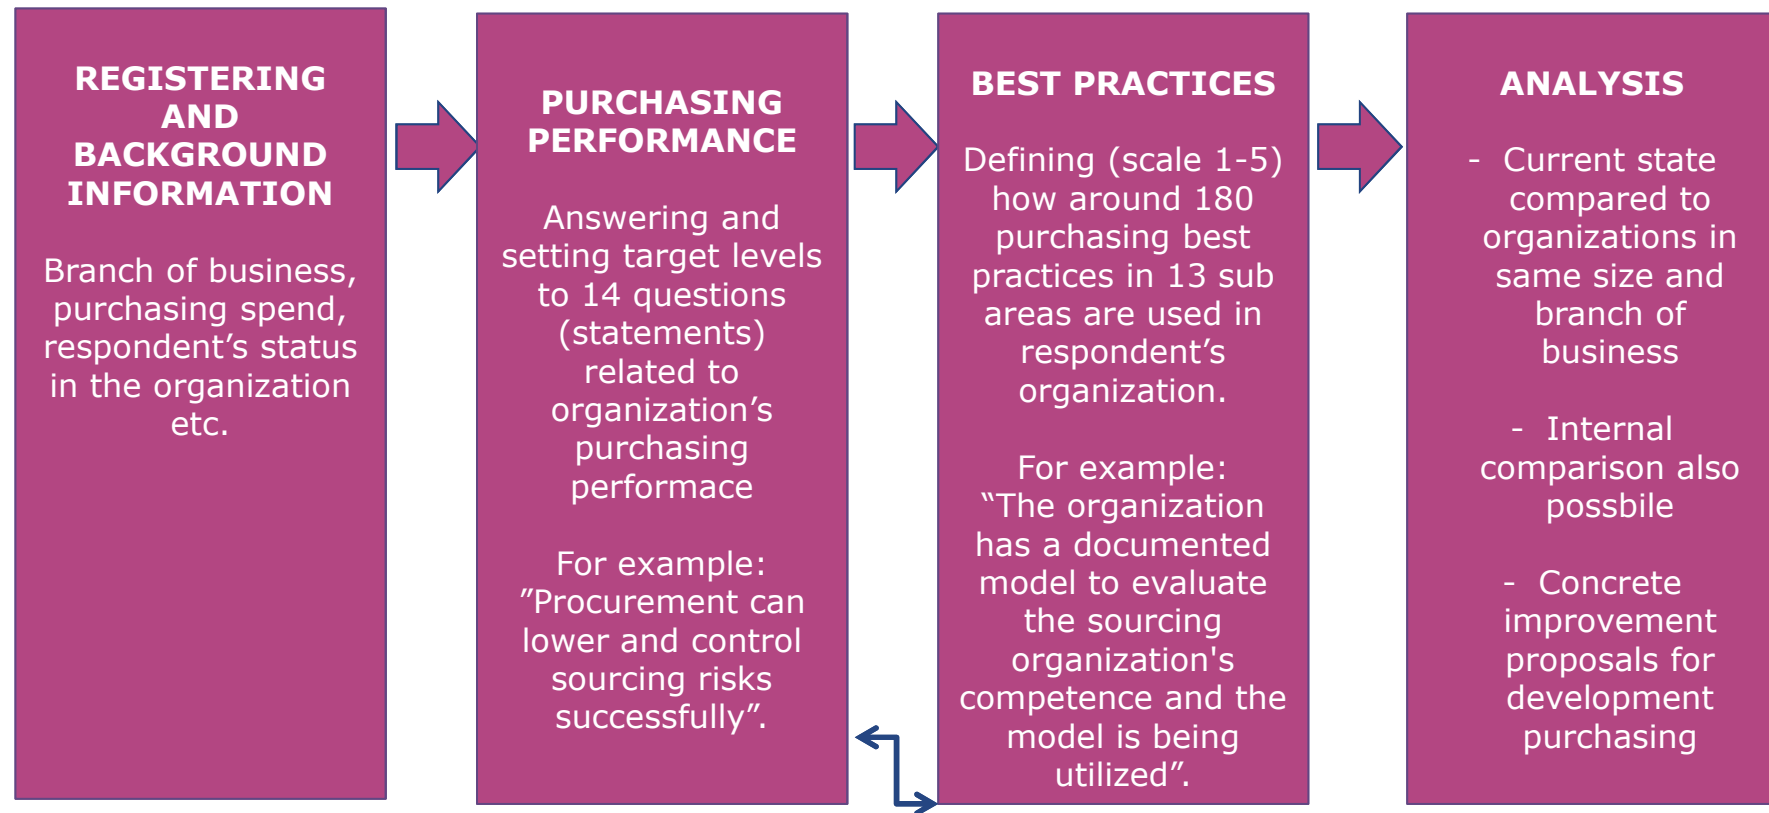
REGISTERING AND BACKGROUND INFORMATION

Branch of business, purchasing spend, respondent’s status in the organization etc.

PURCHASING PERFORMANCE

Answering and setting target levels to 14 questions (statements) related to organization’s purchasing performace

For example: ”Procurement can lower and control sourcing risks successfully”.

BEST PRACTICES

Defining (scale 1-5) how around 180 purchasing best practices in 13 sub areas are used in respondent’s organization.

For example: “The organization has a documented model to evaluate the sourcing organization's competence and the model is being utilized”.

ANALYSIS

- Current state compared to organizations in same size and branch of business

- Internal comparison also possbile

- Concrete improvement proposals for development purchasing